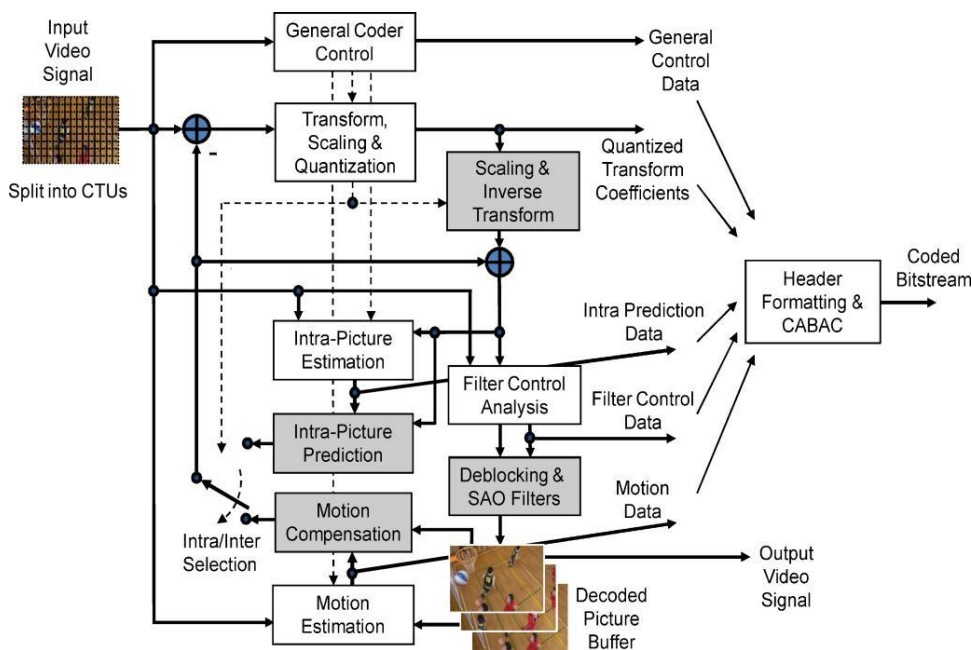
Input Video Signal

Split into CTUs

General Coder Control

General Control Data

Transform, Scaling & Quantization

Quantized Transform Coefficients

Scaling & Inverse Transform

Coded Bitstream

Header Formatting & CABAC

Intra Prediction Data

Intra-Picture Estimation

Filter Control Analysis

Filter Control Data

Intra-Picture Prediction

Deblocking & SAO Filters

Motion Data

Motion Compensation

Intra/Inter Selection

Output Video Signal

Motion Estimation

Decoded Picture Buffer

-